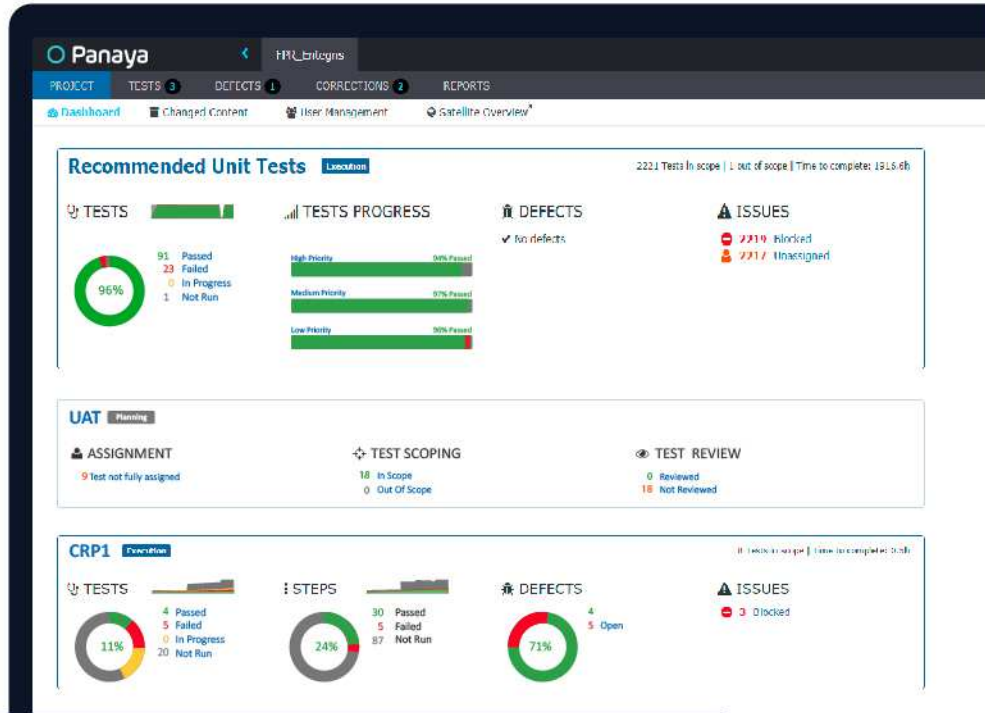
Panaya
HR_Entegris

PROJECT TESTS 3 DEFECTS 1 CORRECTIONS 2 REPORTS

Dashboard Changed Content User Management Satellite Overview

Recommended Unit Tests Execution
2221 Tests in scope | 1 out of scope | Time to complete: 1916.6h

TESTS
96%
91 Passed
23 Failed
0 In Progress
1 Not Run

TESTS PROGRESS
High Priority 94% Passed
Medium Priority 97% Passed
Low Priority 90% Passed

DEFECTS
No defects

ISSUES
2219 Blocked
2217 Unassigned

UAT Planning

ASSIGNMENT
9 Test not fully assigned

TEST SCOPING
18 In Scope
0 Out Of Scope

TEST REVIEW
0 Reviewed
18 Not Reviewed

CRP1 Execution
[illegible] Tests in scope | Time to complete: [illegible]

TESTS
11%
4 Passed
5 Failed
0 In Progress
20 Not Run

STEPS
24%
30 Passed
5 Failed
87 Not Run

DEFECTS
71%
4
5 Open

ISSUES
3 Blocked